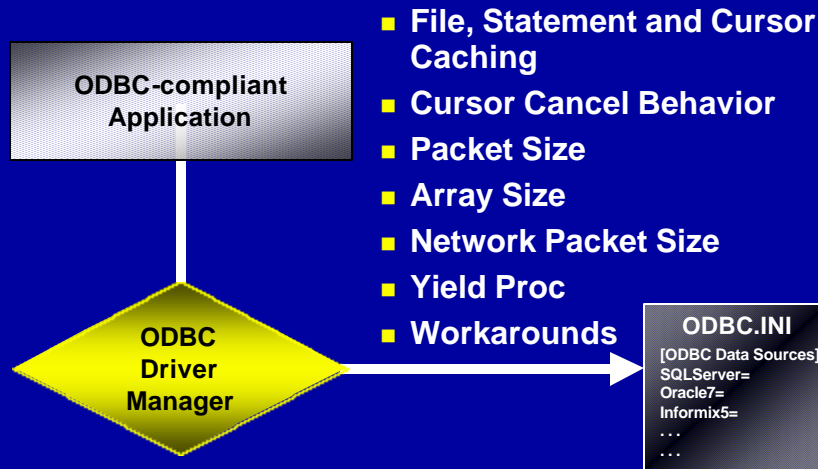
ODBC-compliant Application

ODBC Driver Manager

- File, Statement and Cursor Caching
- Cursor Cancel Behavior
- Packet Size
- Array Size
- Network Packet Size
- Yield Proc
- Workarounds

ODBC.INI
[ODBC Data Sources]
SQLServer=
Oracle7=
Informix5=
...
...